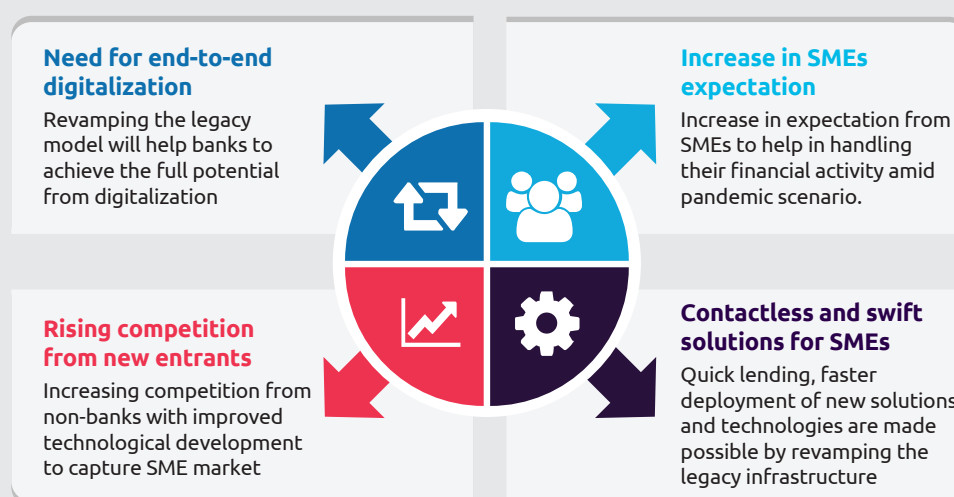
Need for end-to-end digitalization

Revamping the legacy model will help banks to achieve the full potential from digitalization

Increase in SMEs expectation

Increase in expectation from SMEs to help in handling their financial activity amid pandemic scenario.

Rising competition from new entrants

Increasing competition from non-banks with improved technological development to capture SME market

Contactless and swift solutions for SMEs

Quick lending, faster deployment of new solutions and technologies are made possible by revamping the legacy infrastructure